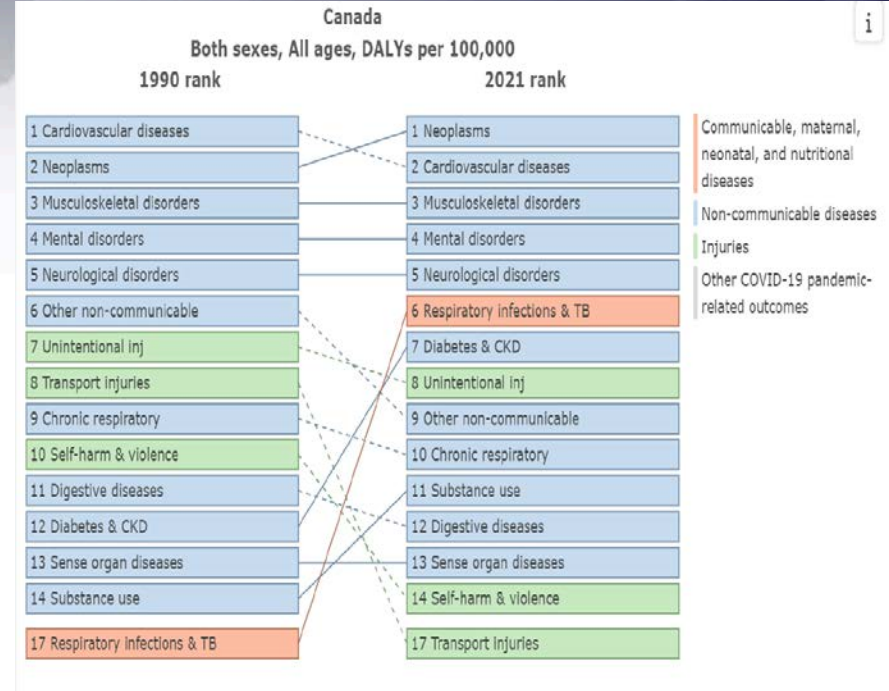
Canada
Both sexes, All ages, DALYs per 100,000

i

1990 rank

1 Cardiovascular diseases
2 Neoplasms
3 Musculoskeletal disorders
4 Mental disorders
5 Neurological disorders
6 Other non-communicable
7 Unintentional inj
8 Transport injuries
9 Chronic respiratory
10 Self-harm & violence
11 Digestive diseases
12 Diabetes & CKD
13 Sense organ diseases
14 Substance use
17 Respiratory infections & TB

2021 rank

1 Neoplasms
2 Cardiovascular diseases
3 Musculoskeletal disorders
4 Mental disorders
5 Neurological disorders
6 Respiratory infections & TB
7 Diabetes & CKD
8 Unintentional inj
9 Other non-communicable
10 Chronic respiratory
11 Substance use
12 Digestive diseases
13 Sense organ diseases
14 Self-harm & violence
17 Transport injuries

Communicable, maternal, neonatal, and nutritional diseases
Non-communicable diseases
Injuries
Other COVID-19 pandemic-related outcomes